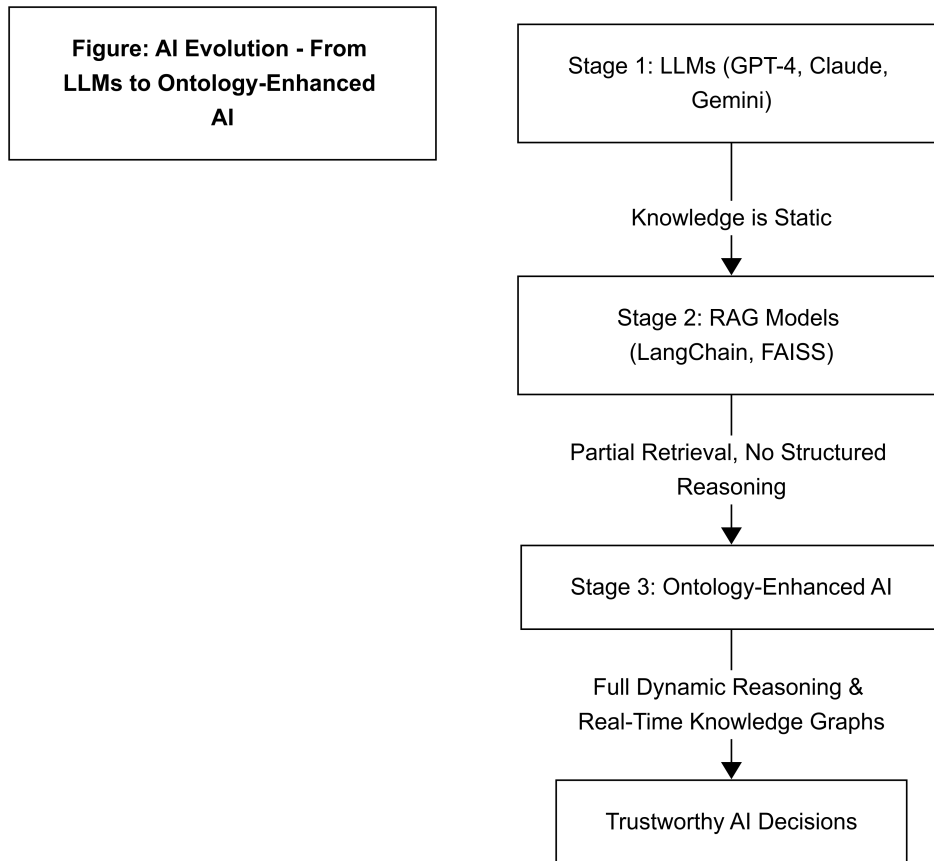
Figure: AI Evolution - From LLMs to Ontology-Enhanced AI

Stage 1: LLMs (GPT-4, Claude, Gemini)

Knowledge is Static

Stage 2: RAG Models (LangChain, FAISS)

Partial Retrieval, No Structured Reasoning

Stage 3: Ontology-Enhanced AI

Full Dynamic Reasoning & Real-Time Knowledge Graphs

Trustworthy AI Decisions